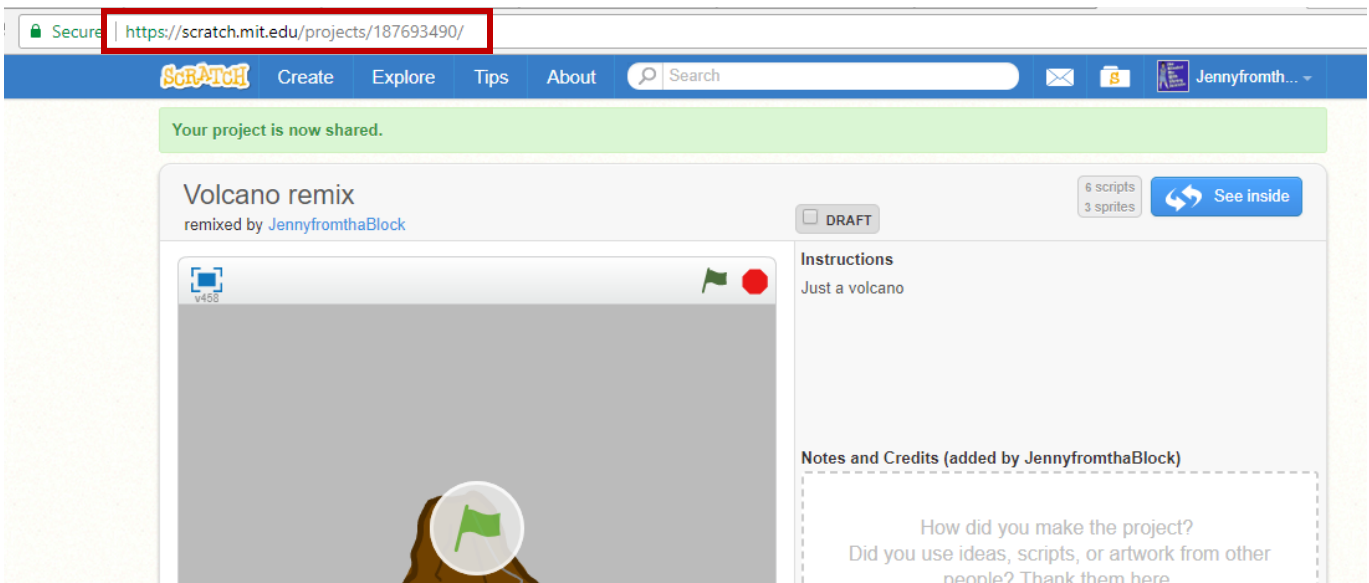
Secure | https://scratch.mit.edu/projects/187693490/

SCRATCH Create Explore Tips About Search Jennyfromth...

Your project is now shared.

Volcano remix
remixed by JennyfromthaBlock

DRAFT

6 scripts
3 sprites

See inside

v458

Instructions
Just a volcano

Notes and Credits (added by JennyfromthaBlock)

How did you make the project?
Did you use ideas, scripts, or artwork from other people? Thank them here.